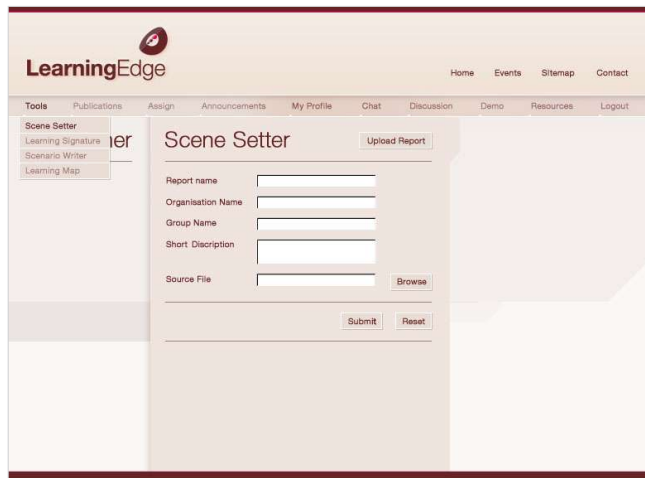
LearningEdge

Home Events Sitemap Contact

Tools Publications Assign Announcements My Profile Chat Discussion Demo Resources Logout

Scene Setter
Learning Signature
Scenario Writer
Learning Map

ier

Scene Setter

Upload Report

Report name
Organisation Name
Group Name
Short Discription
Source File

Browse

Submit Reset